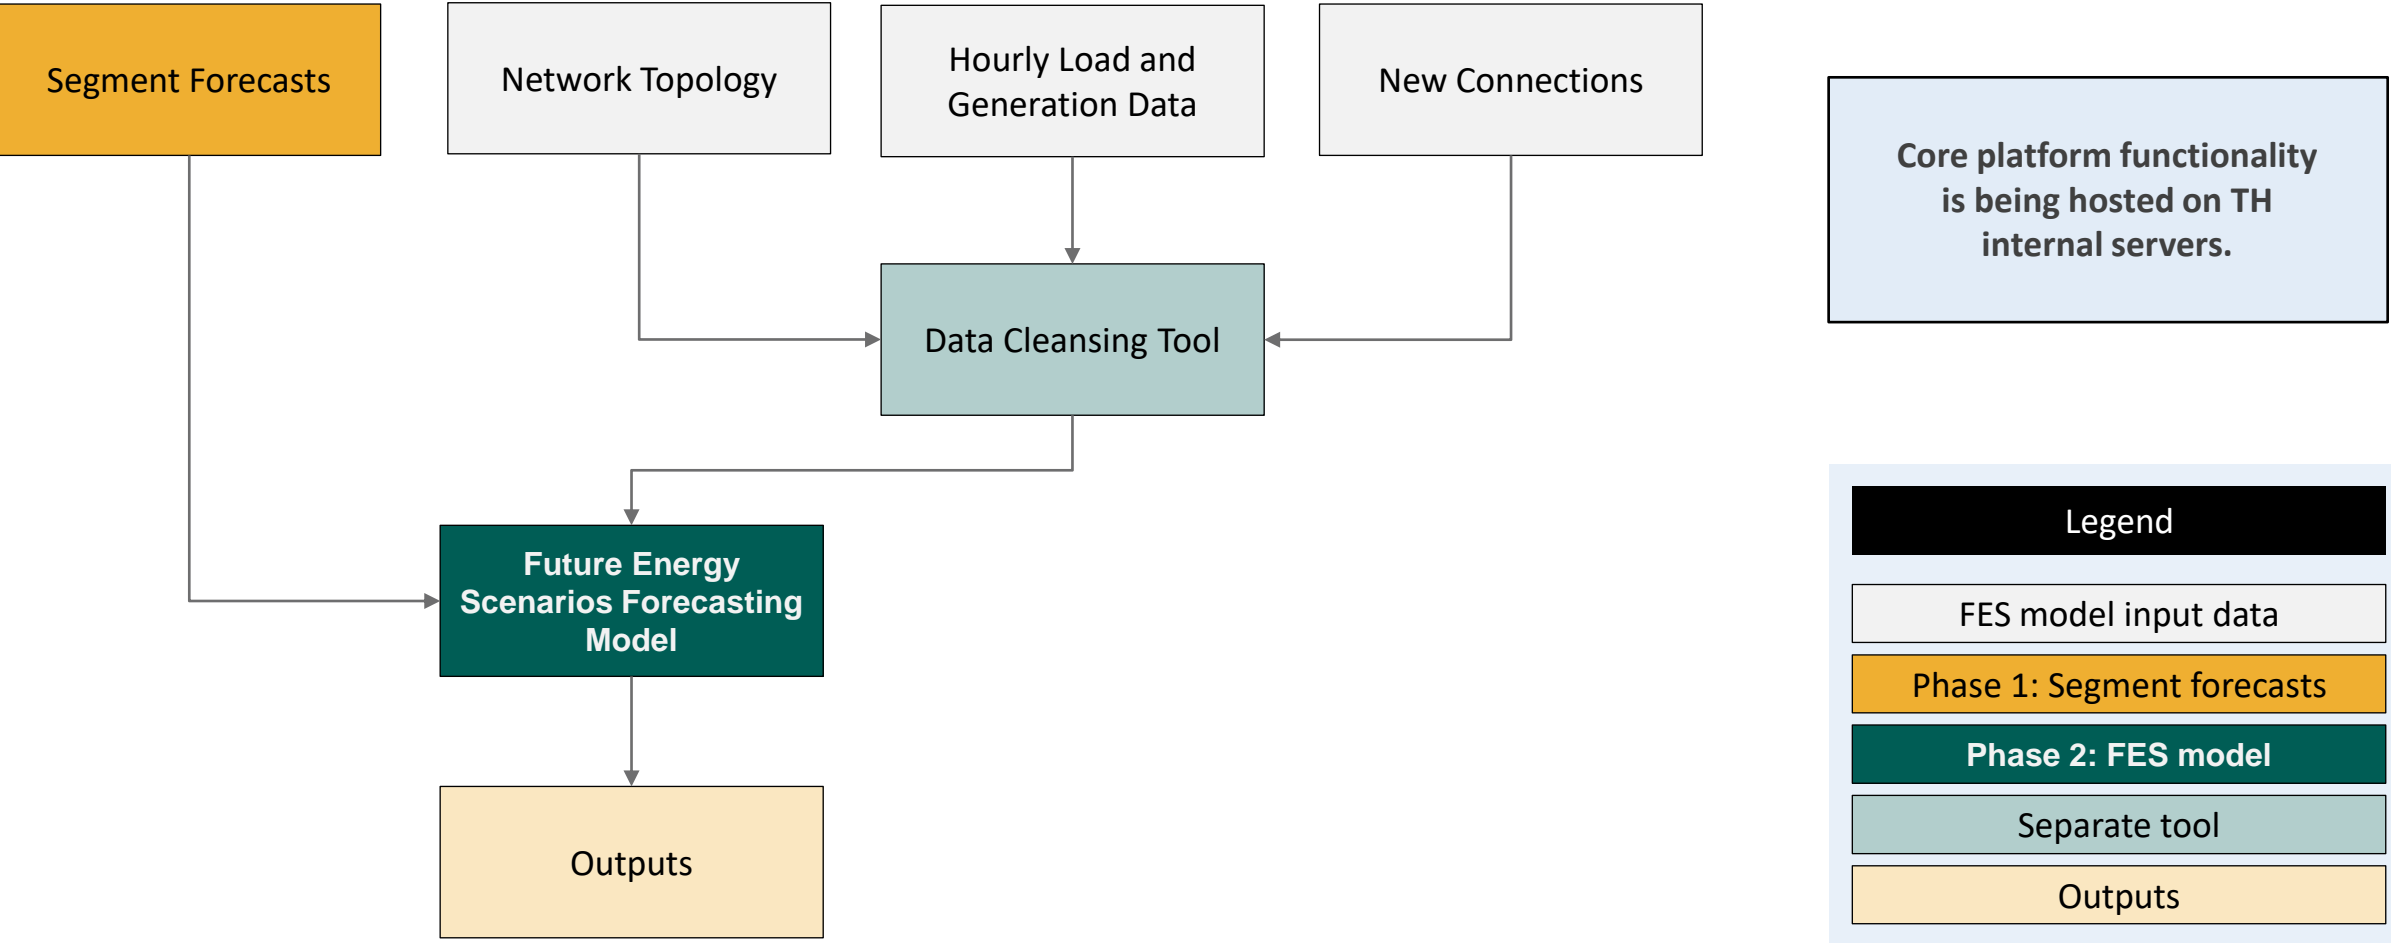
Segment Forecasts

Network Topology

Hourly Load and Generation Data

New Connections

Core platform functionality is being hosted on TH internal servers.

Data Cleansing Tool

Future Energy Scenarios Forecasting Model

Outputs

Legend

FES model input data

Phase 1: Segment forecasts

Phase 2: FES model

Separate tool

Outputs